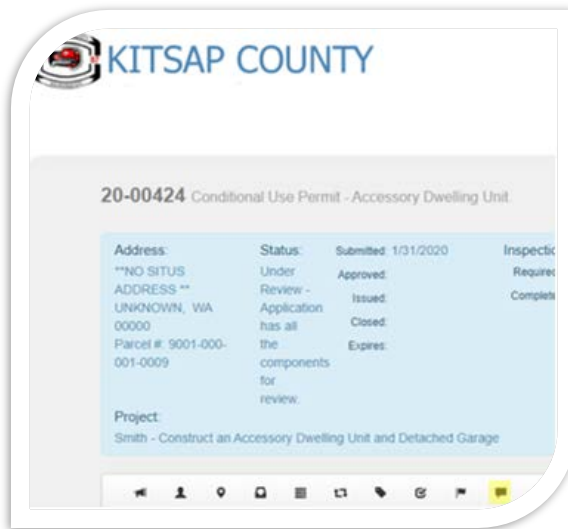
KITSAP COUNTY

20-00424 Conditional Use Permit - Accessory Dwelling Unit

Address:
**NO SITUS ADDRESS **
UNKNOWN, WA 00000
Parcel #: 9001-000-001-0009

Status:
Under Review - Application has all the components for review.

Submitted: 1/31/2020
Approved:
Issued:
Closed:
Expires:

Inspectic
Required
Complete

Project:
Smith - Construct an Accessory Dwelling Unit and Detached Garage